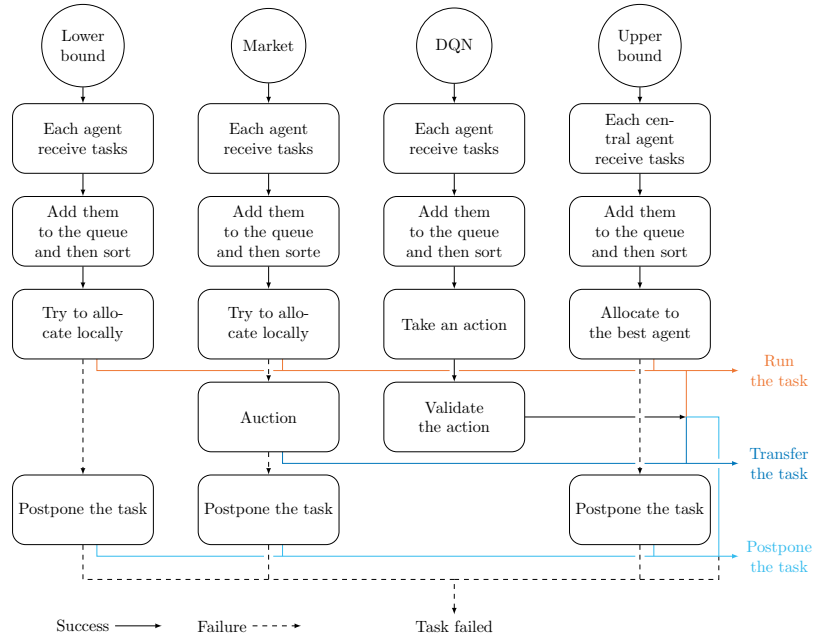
Lower bound

Market

DQN

Upper bound

Each agent receive tasks

Each agent receive tasks

Each agent receive tasks

Each central agent receive tasks

Add them to the queue and then sort

Add them to the queue and then sorte

Add them to the queue and then sort

Add them to the queue and then sort

Try to allocate locally

Try to allocate locally

Take an action

Allocate to the best agent

Run the task

Auction

Validate the action

Transfer the task

Postpone the task

Postpone the task

Postpone the task

Postpone the task

Success

Failure

Task failed